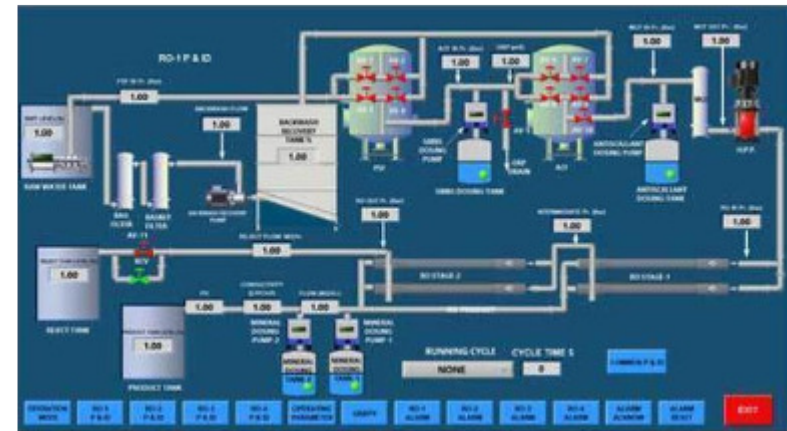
RO-1 P & ID

RAW LEVEL (%)
1.00
RAW WATER TANK

1.00
BACKWASH FLOW
1.00
BACKWASH RECOVERY TANK %
1.00

BAG FILTER
BASKET FILTER
BACKWASH RECOVERY PUMP

ACF IN Pr. (Bar)
1.00
ORP (mV)
1.00
PSF
ACF
SMBS DOSING PUMP
SMBS DOSING TANK
ORP DRAIN
ANTISCALANT DOSING PUMP
ANTISCALANT DOSING TANK

MCF IN Pr. (Bar)
1.00
MCF OUT Pr. (Bar)
1.00
MCF
HPP

REJECT FLOW (M3/h)
1.00
RO OUT Pr. (Bar)
1.00
INTERMEDIATE Pr. (Bar)
1.00
RO IN Pr. (Bar)
1.00

RO STAGE 2
RO STAGE 1

REJECT TANK LEVEL (%)
1.00
REJECT TANK

PH
1.00
CONDUCTIVITY (µS/cm)
1.00
FLOW (M3/H)
1.00

PRODUCT TANK LEVEL (%)
1.00
PRODUCT TANK

MINERAL DOSING PUMP 2
MINERAL DOSING PUMP 1
MINERAL DOSING TANK 2
MINERAL DOSING TANK 1

RUNNING CYCLE
NONE
CYCLE TIME S
0

COMMON P & ID

OPERATION MODE
RO-1 P & ID
RO-2 P & ID
RO-3 P & ID
RO-4 P & ID
OPERATING PARAMETER
GRAPH
RO-1 ALARM
RO-2 ALARM
RO-3 ALARM
RO-4 ALARM
ALARM ACKNOW
ALARM RESET
EXIT